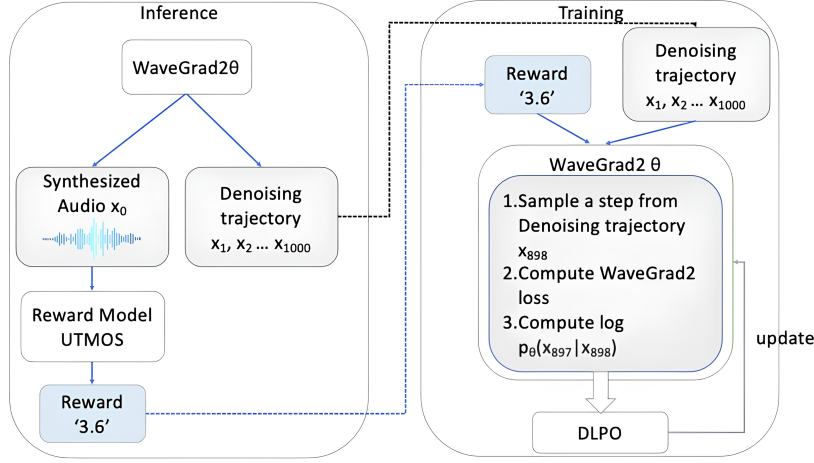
Inference

WaveGrad2θ

Synthesized Audio $x_0$

Denoising trajectory $x_1, x_2 \dots x_{1000}$

Reward Model UTMOS

Reward '3.6'

Training

Reward '3.6'

Denoising trajectory $x_1, x_2 \dots x_{1000}$

WaveGrad2 θ

1.Sample a step from Denoising trajectory $x_{898}$

2.Compute WaveGrad2 loss

3.Compute log $p_\theta(x_{897} | x_{898})$

update

DLPO